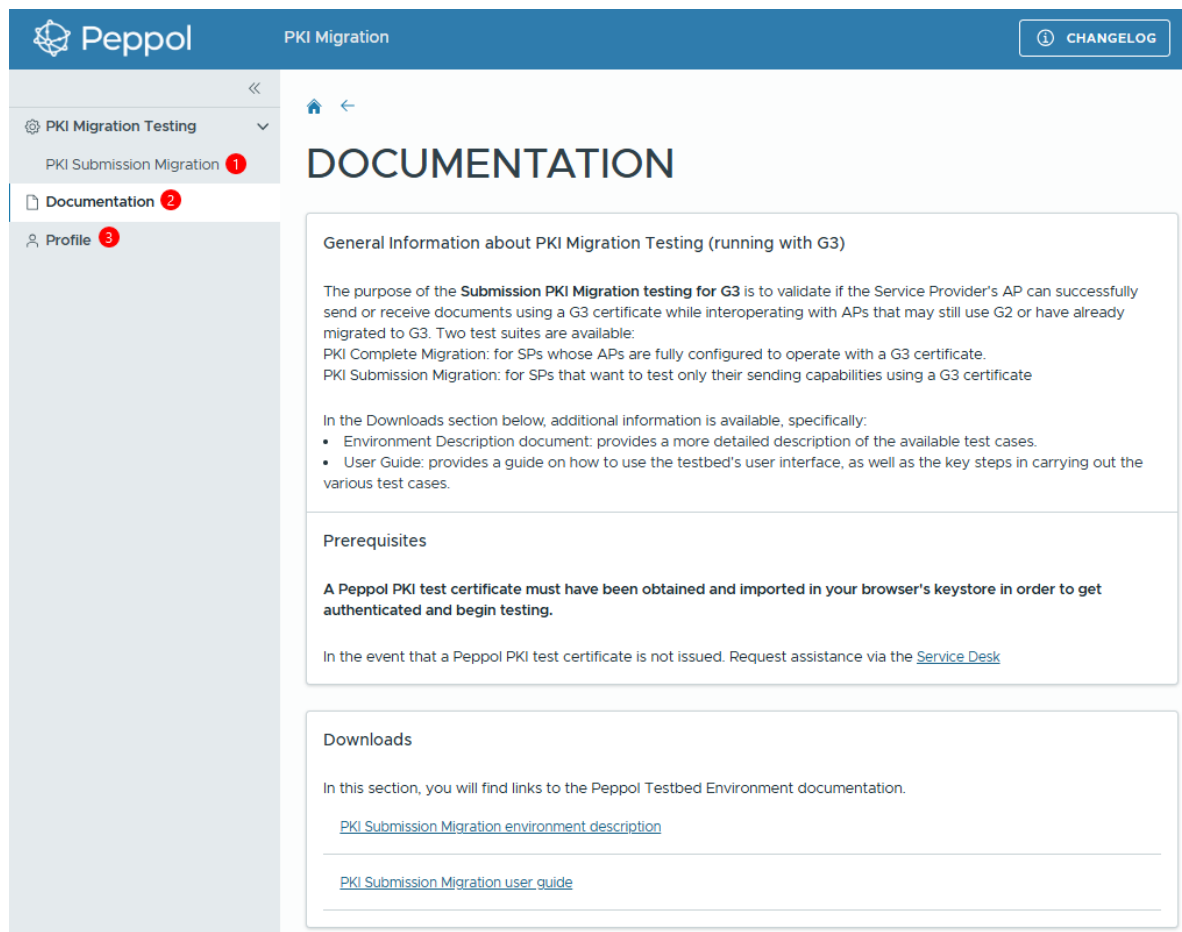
Peppol

PKI Migration

CHANGELOG

«

PKI Migration Testing

PKI Submission Migration 1

Documentation 2

Profile 3

DOCUMENTATION

General Information about PKI Migration Testing (running with G3)

The purpose of the **Submission PKI Migration testing for G3** is to validate if the Service Provider's AP can successfully send or receive documents using a G3 certificate while interoperating with APs that may still use G2 or have already migrated to G3. Two test suites are available:
PKI Complete Migration: for SPs whose APs are fully configured to operate with a G3 certificate.
PKI Submission Migration: for SPs that want to test only their sending capabilities using a G3 certificate

In the Downloads section below, additional information is available, specifically:
• Environment Description document: provides a more detailed description of the available test cases.
• User Guide: provides a guide on how to use the testbed's user interface, as well as the key steps in carrying out the various test cases.

Prerequisites

**A Peppol PKI test certificate must have been obtained and imported in your browser's keystore in order to get authenticated and begin testing.**

In the event that a Peppol PKI test certificate is not issued. Request assistance via the Service Desk

Downloads

In this section, you will find links to the Peppol Testbed Environment documentation.

PKI Submission Migration environment description

PKI Submission Migration user guide